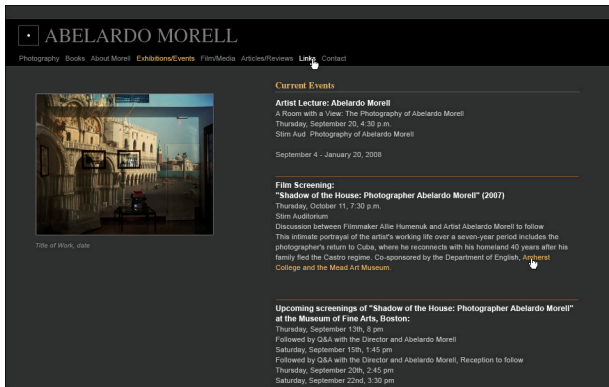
ABELARDO MORELL

Photography Books About Morell Exhibitions/Events Film/Media Articles/Reviews Links Contact

Title of Work, date

Current Events

Artist Lecture: Abelardo Morell
A Room with a View: The Photography of Abelardo Morell
Thursday, September 20, 4:30 p.m.
Stim Aud Photography of Abelardo Morell

September 4 - January 20, 2008

Film Screening:
"Shadow of the House: Photographer Abelardo Morell" (2007)
Thursday, October 11, 7:30 p.m.
Stim Auditorium
Discussion between Filmmaker Allie Humenuk and Artist Abelardo Morell to follow
This intimate portrayal of the artist's working life over a seven-year period includes the photographer's return to Cuba, where he reconnects with his homeland 40 years after his family fled the Castro regime. Co-sponsored by the Department of English, Amherst College and the Mead Art Museum.

Upcoming screenings of "Shadow of the House: Photographer Abelardo Morell" at the Museum of Fine Arts, Boston:
Thursday, September 13th, 8 pm
Followed by Q&A with the Director and Abelardo Morell
Saturday, September 15th, 1:45 pm
Followed by Q&A with the Director and Abelardo Morell, Reception to follow
Thursday, September 20th, 2:45 pm
Saturday, September 22nd, 3:30 pm